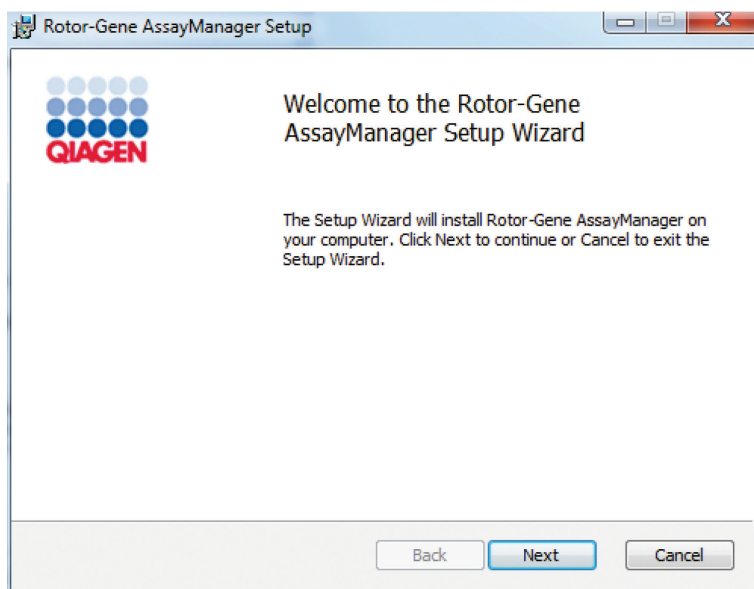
Rotor-Gene AssayManager Setup

QIAGEN

Welcome to the Rotor-Gene AssayManager Setup Wizard

The Setup Wizard will install Rotor-Gene AssayManager on your computer. Click Next to continue or Cancel to exit the Setup Wizard.

Back Next Cancel